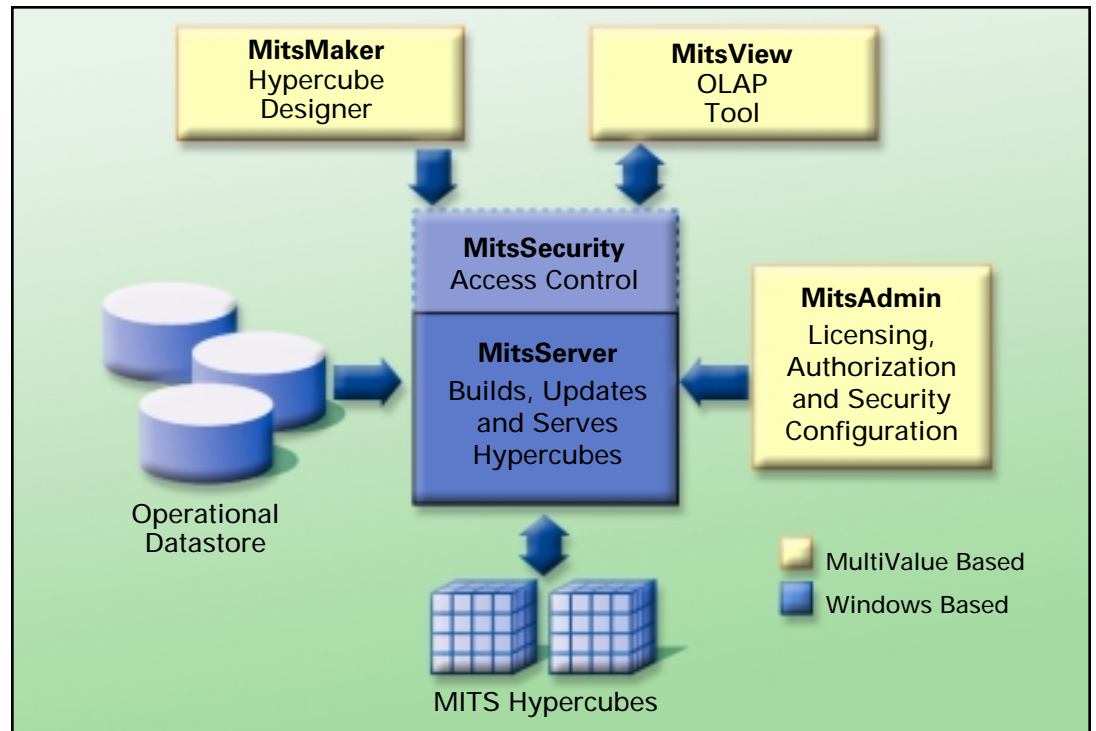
**MitsMaker**
Hypercube Designer

**MitsView**
OLAP Tool

**MitsSecurity**
Access Control

**MitsServer**
Builds, Updates and Serves Hypercubes

**MitsAdmin**
Licensing, Authorization and Security Configuration

Operational Datastore

MultiValue Based

Windows Based

MITS Hypercubes